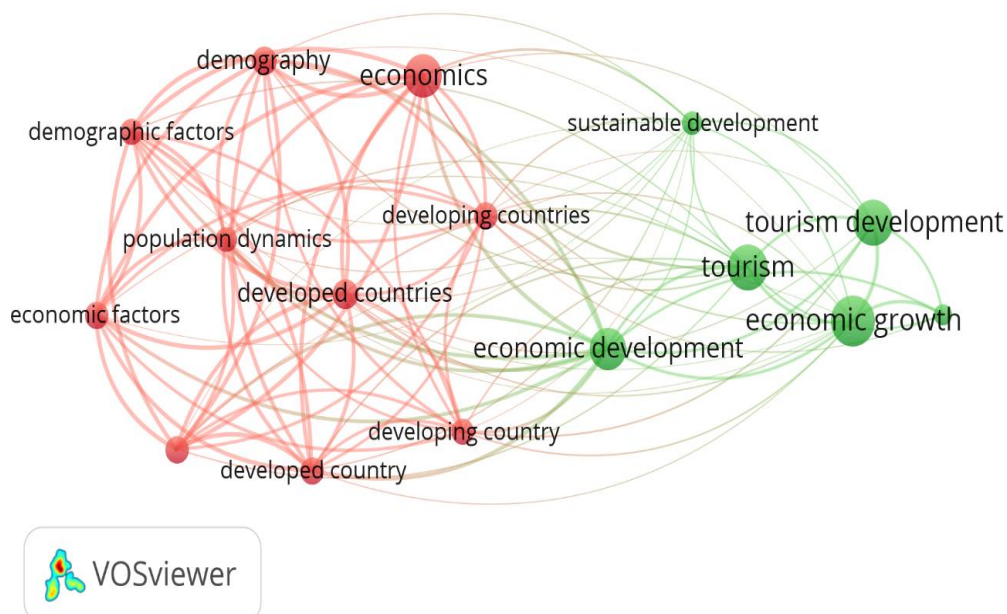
demography
economics
demographic factors
sustainable development
developing countries
tourism development
population dynamics
tourism
developed countries
economic factors
economic growth
economic development
developing country
developed country
VOSviewer